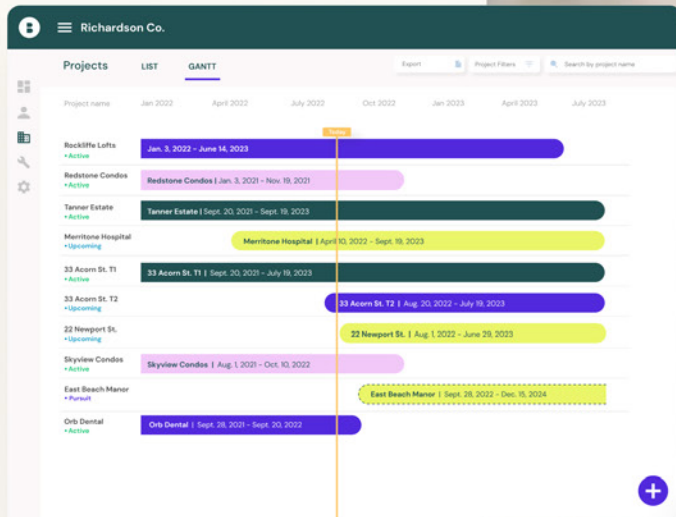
Richardson Co.

Projects LIST GANTT

Export Project Filters Search by project name

Project name Jan 2022 April 2022 July 2022 Oct 2022 Jan 2023 April 2023 July 2023

Today

Rockliffe Lofts
• Active
Jan. 3, 2022 – June 14, 2023

Redstone Condos
• Active
Redstone Condos | Jan. 3, 2021 – Nov. 19, 2021

Tanner Estate
• Active
Tanner Estate | Sept. 20, 2021 – Sept. 19, 2023

Merritone Hospital
• Upcoming
Merritone Hospital | April 10, 2022 – Sept. 19, 2023

33 Acorn St. T1
• Active
33 Acorn St. T1 | Sept. 20, 2021 – July 19, 2023

33 Acorn St. T2
• Upcoming
33 Acorn St. T2 | Aug. 20, 2022 – July 19, 2023

22 Newport St.
• Upcoming
22 Newport St. | Aug. 1, 2022 – June 29, 2023

Skyview Condos
• Active
Skyview Condos | Aug. 1, 2021 – Oct. 10, 2022

East Beach Manor
• Pursuit
East Beach Manor | Sept. 28, 2022 – Dec. 15, 2024

Orb Dental
• Active
Orb Dental | Sept. 28, 2021 – Sept. 20, 2022

+